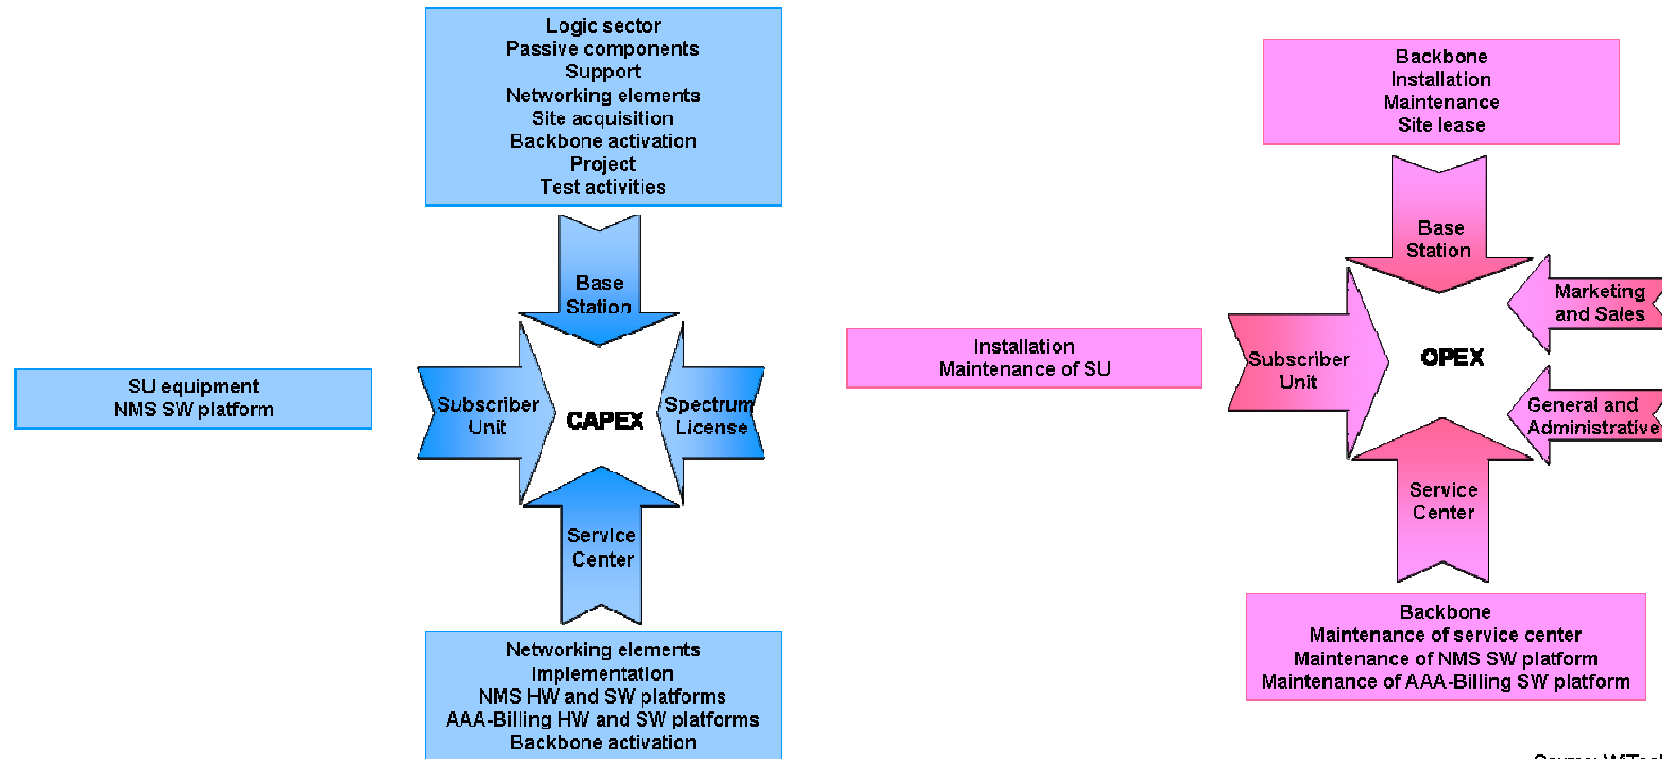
Logic sector
Passive components
Support
Networking elements
Site acquisition
Backbone activation
Project
Test activities

Base Station

SU equipment
NMS SW platform

Subscriber Unit

CAPEX

Spectrum License

Service Center

Networking elements
Implementation
NMS HW and SW platforms
AAA-Billing HW and SW platforms
Backbone activation

Installation
Maintenance of SU

Backbone
Installation
Maintenance
Site lease

Base Station

Marketing and Sales

Subscriber Unit

OPEX

General and Administrative

Service Center

Backbone
Maintenance of service center
Maintenance of NMS SW platform
Maintenance of AAA-Billing SW platform

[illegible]